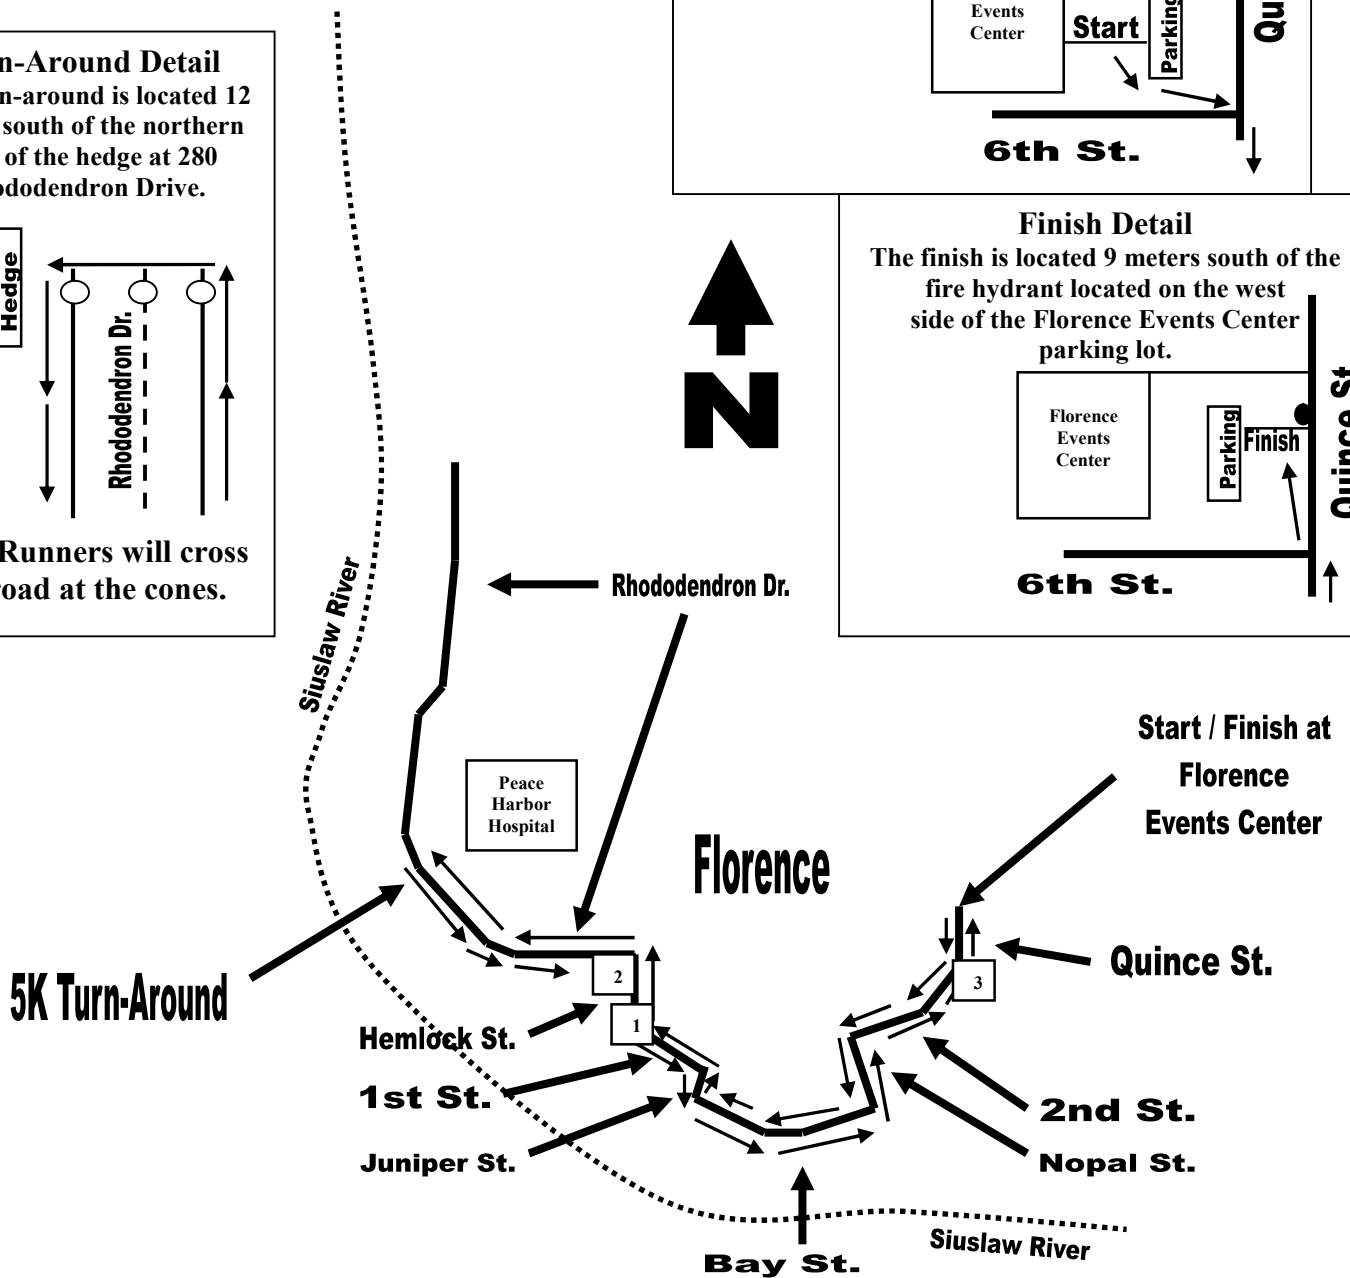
n-Around Detail
n-around is located 12 south of the northern of the hedge at 280 ododendron Drive.

Hedge
Rhododendron Dr.

Runners will cross road at the cones.

Events Center
Start
Parking
Qu
6th St.

Finish Detail
The finish is located 9 meters south of the fire hydrant located on the west side of the Florence Events Center parking lot.

Florence Events Center
Parking
Finish
Quince St
6th St.

N

Rhododendron Dr.
Siuslaw River
Peace Harbor Hospital
Florence
Start / Finish at Florence Events Center
5K Turn-Around
2
1
3
Quince St.
Hemlock St.
1st St.
Juniper St.
2nd St.
Nopal St.
Bay St.
Siuslaw River